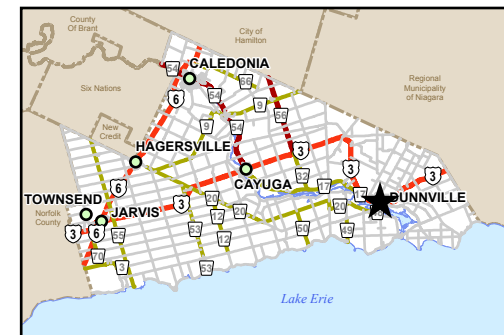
County Of Brant

City of Hamilton

Six Nations

Regional Municipality of Niagara

New Credit

Norfolk County

CALEDONIA

HAGERSVILLE

CAYUGA

TOWNSEND

JARVIS

DUNNVILLE

54

6

54

66

9

9

54

56

3

3

6

3

32

17

3

3

20

20

17

20

6

55

53

12

50

49

70

3

53

20

Lake Erie